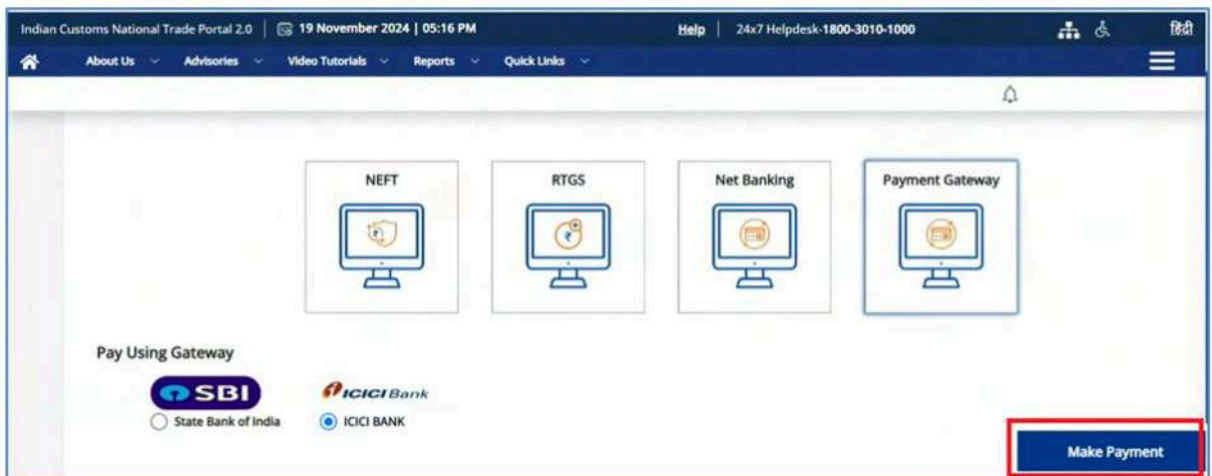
Indian Customs National Trade Portal 2.0 | 19 November 2024 | 05:16 PM Help | 24x7 Helpdesk-1800-3010-1000 हिंदी

About Us Advisories Video Tutorials Reports Quick Links

NEFT

RTGS

Net Banking

Payment Gateway

Pay Using Gateway

SBI

State Bank of India

ICICI Bank

ICICI BANK

Make Payment